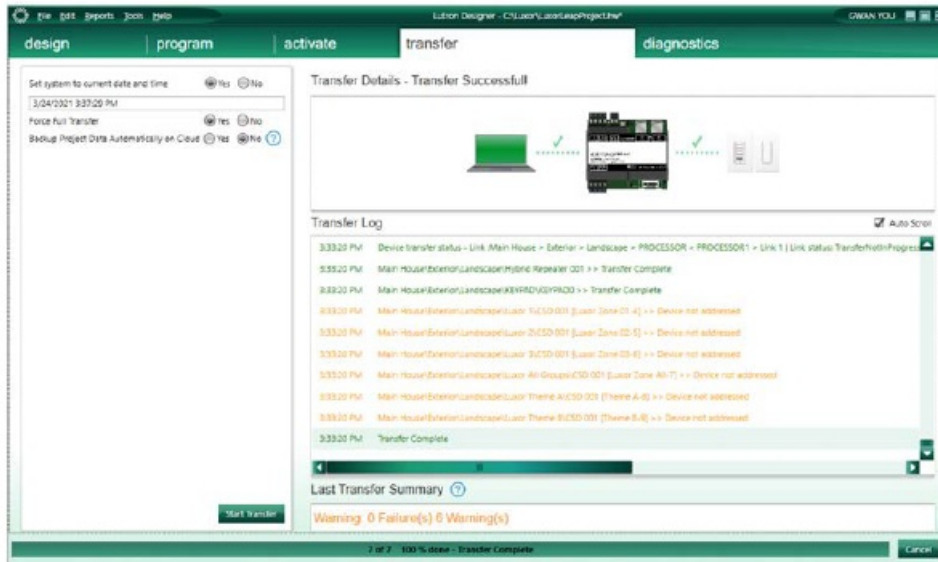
File Edit Reports Tools Help

Lutron Designer - C:\Luxor\LuxorLeapProject.lut*

OWAN YOU

design

program

activate

transfer

diagnostics

Set system to current date and time Yes No

3/24/2021 3:37:20 PM

Force Full Transfer Yes No

Backup Project Data Automatically on Cloud Yes No ?

Start Transfer

Transfer Details - Transfer Successfull

Transfer Log

Auto Scroll

3:33:20 PM Device transfer status - Link :Main House > Exterior > Landscape > PROCESSOR > PROCESSOR1 > Link 1 | Link status: TransferNotInProgress

3:33:20 PM Main House\Exterior\Landscape\Hybrid Repeater 001 >> Transfer Complete

3:33:20 PM Main House\Exterior\Landscape\KEYPAD\KEYPAD0 >> Transfer Complete

3:33:20 PM Main House\Exterior\Landscape\Luxor 1\CSD 001 [Luxor Zone 01-4] >> Device not addressed

3:33:20 PM Main House\Exterior\Landscape\Luxor 2\CSD 001 [Luxor Zone 02-5] >> Device not addressed

3:33:20 PM Main House\Exterior\Landscape\Luxor 3\CSD 001 [Luxor Zone 03-6] >> Device not addressed

3:33:20 PM Main House\Exterior\Landscape\Luxor All Groups\CSD 001 [Luxor Zone All-7] >> Device not addressed

3:33:20 PM Main House\Exterior\Landscape\Luxor Theme A\CSD 001 [Theme A-8] >> Device not addressed

3:33:20 PM Main House\Exterior\Landscape\Luxor Theme B\CSD 001 [Theme B-9] >> Device not addressed

3:33:20 PM Transfer Complete

Last Transfer Summary ?

Warning: 0 Failure(s) 6 Warning(s)

7 of 7 100 % done - Transfer Complete

Cancel